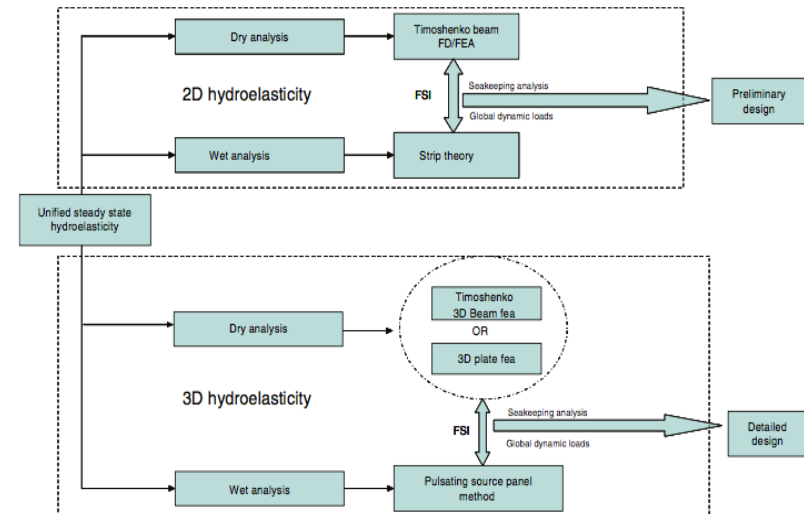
Dry analysis

Timoshenko beam FD/FEA

2D hydroelasticity

FSI

Seakeeping analysis

Global dynamic loads

Preliminary design

Wet analysis

Strip theory

Unified steady state hydroelasticity

Dry analysis

Timoshenko 3D Beam fea

OR

3D plate fea

3D hydroelasticity

FSI

Seakeeping analysis

Global dynamic loads

Detailed design

Wet analysis

Pulsating source panel method